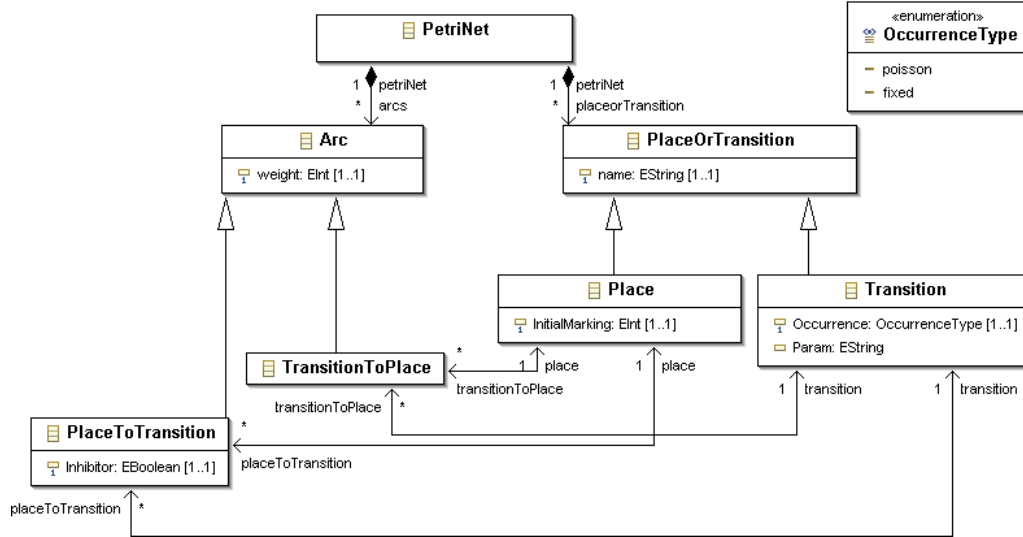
PetriNet

«enumeration»
OccurrenceType
poisson
fixed

1 petriNet
* arcs

1 petriNet
* placeorTransition

Arc
weight: EInt [1..1]

PlaceOrTransition
name: EString [1..1]

Place
InitialMarking: EInt [1..1]

Transition
Occurrence: OccurrenceType [1..1]
Param: EString

TransitionToPlace

* 1 place
transitionToPlace

1 place

transitionToPlace *

1 transition

1 transition

PlaceToTransition
Inhibitor: EBoolean [1..1]

*
placeToTransition

placeToTransition *